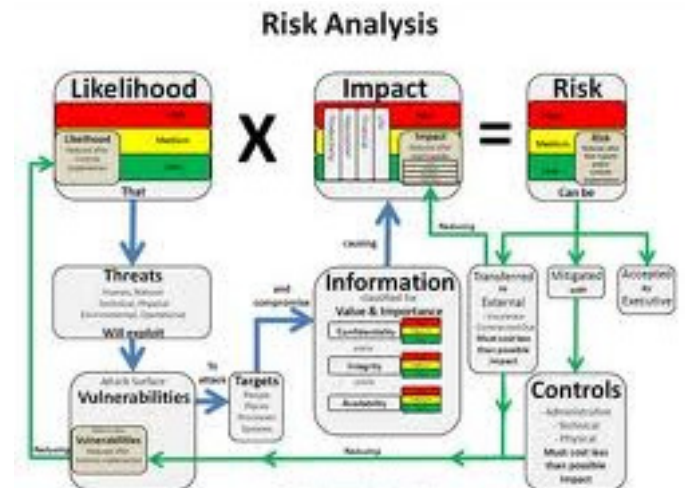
Risk Analysis

Likelihood

High

Likelihood

Medium

Low

That

X

Impact

Impact

=

Risk

High

Medium

Risk

Low

Can be

Reducing

causing

Threats

Human, Natural, Technical, Physical, Environmental, Operational

Will exploit

to attack

Targets

People, Places, Processes, Systems

and compromise

Information

classified for

Value & Importance

Confidentiality

Integrity

Availability

Transferred to External

Insurance, Contracts/Outsource

Must cost less than possible impact

Mitigated with

Accepted by Executive

Attack Surface

Vulnerabilities

Vulnerabilities

Reducing

Reducing

Controls

Administrative

Technical

Physical

Must cost less than possible impact